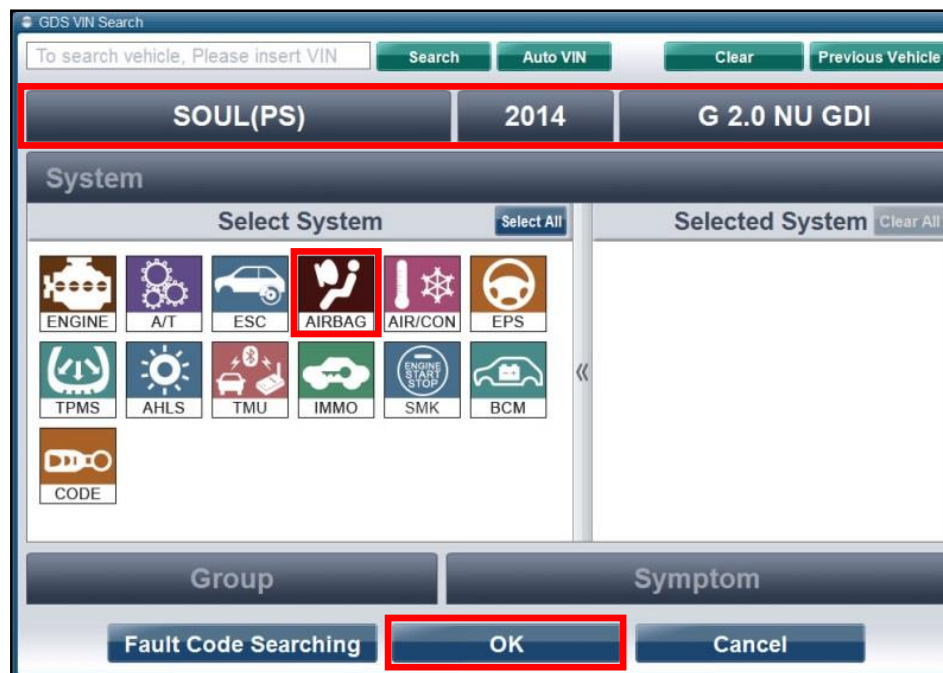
GDS VIN Search
To search vehicle, Please insert VIN
Search
Auto VIN
Clear
Previous Vehicle
SOUL(PS)
2014
G 2.0 NU GDI
System
Select System
Select All
Selected System
Clear All
ENGINE
A/T
ESC
AIRBAG
AIR/CON
EPS
TPMS
AHLS
TMU
IMMO
ENGINE START STOP
SMK
BCM
CODE
«
Group
Symptom
Fault Code Searching
OK
Cancel